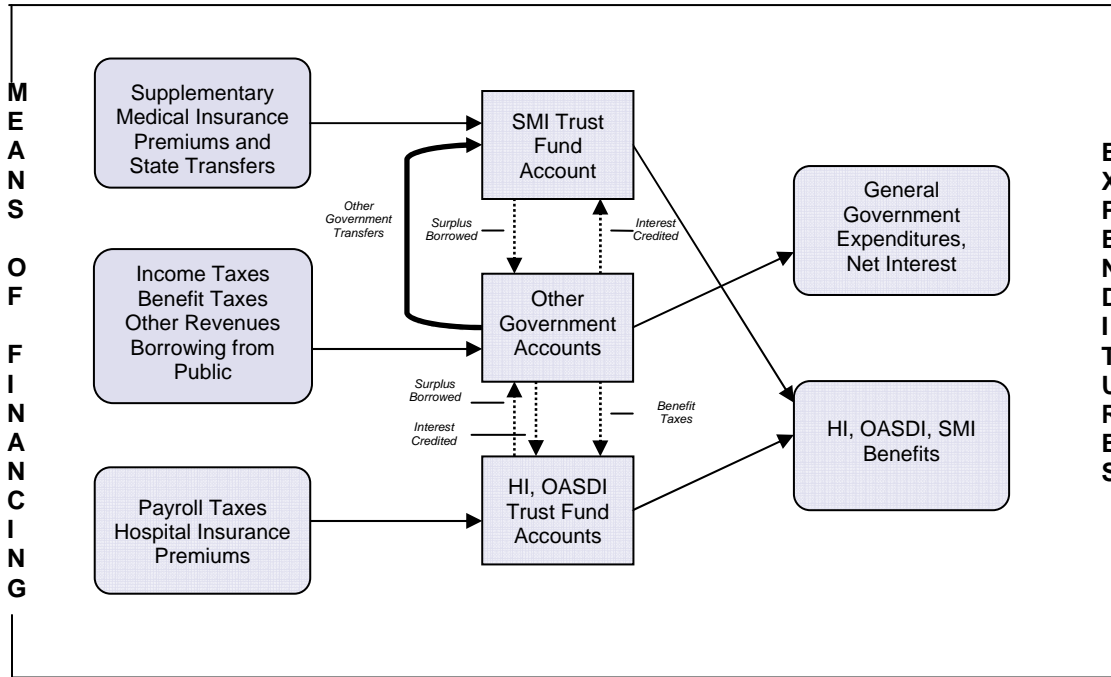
MEANS OF FINANCING

Supplementary Medical Insurance Premiums and State Transfers

Income Taxes Benefit Taxes Other Revenues Borrowing from Public

Payroll Taxes Hospital Insurance Premiums

SMI Trust Fund Account

Other Government Transfers

Surplus Borrowed

Interest Credited

Other Government Accounts

Surplus Borrowed

Interest Credited

Benefit Taxes

HI, OASDI Trust Fund Accounts

General Government Expenditures, Net Interest

HI, OASDI, SMI Benefits

EXPENDITURES